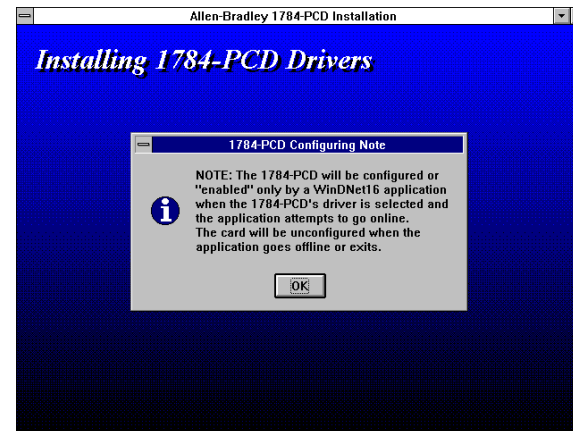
Allen-Bradley 1784-PCD Installation

Installing 1784-PCD Drivers

1784-PCD Configuring Note

NOTE: The 1784-PCD will be configured or "enabled" only by a WinDNet16 application when the 1784-PCD's driver is selected and the application attempts to go online.
The card will be unconfigured when the application goes offline or exits.

OK